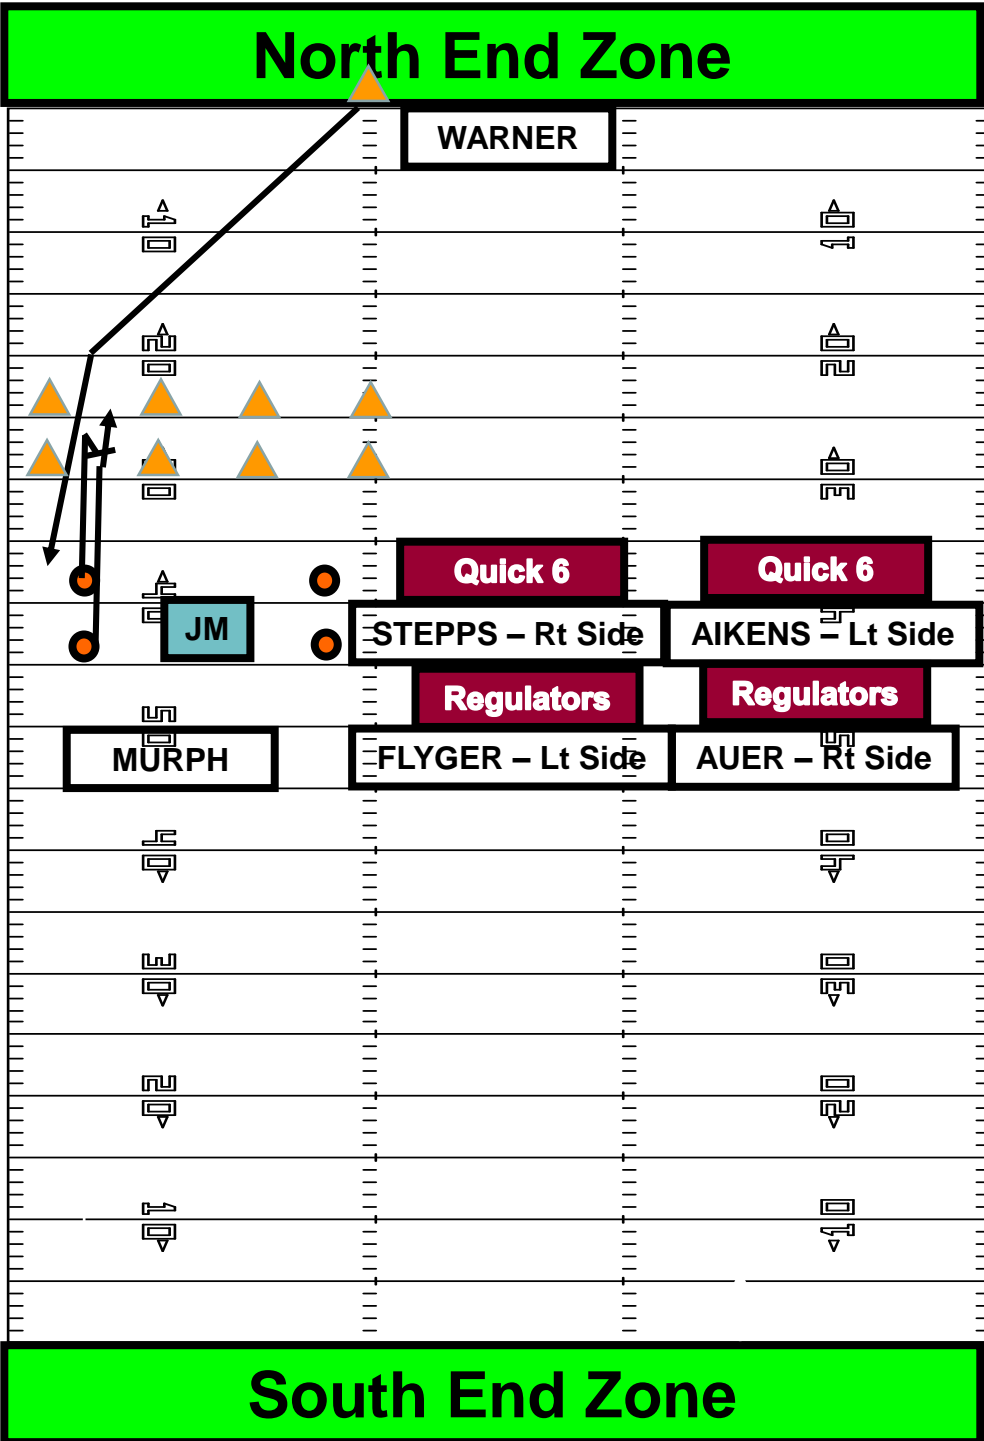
North End Zone

WARNER

10 10

20 20

30 30

40

JM

Quick 6
STEPPS – Rt Side

Quick 6
AIKENS – Lt Side

50

MURPH

Regulators
FLYGER – Lt Side

Regulators
AUER – Rt Side

40 40

30 30

20 20

10 10

South End Zone